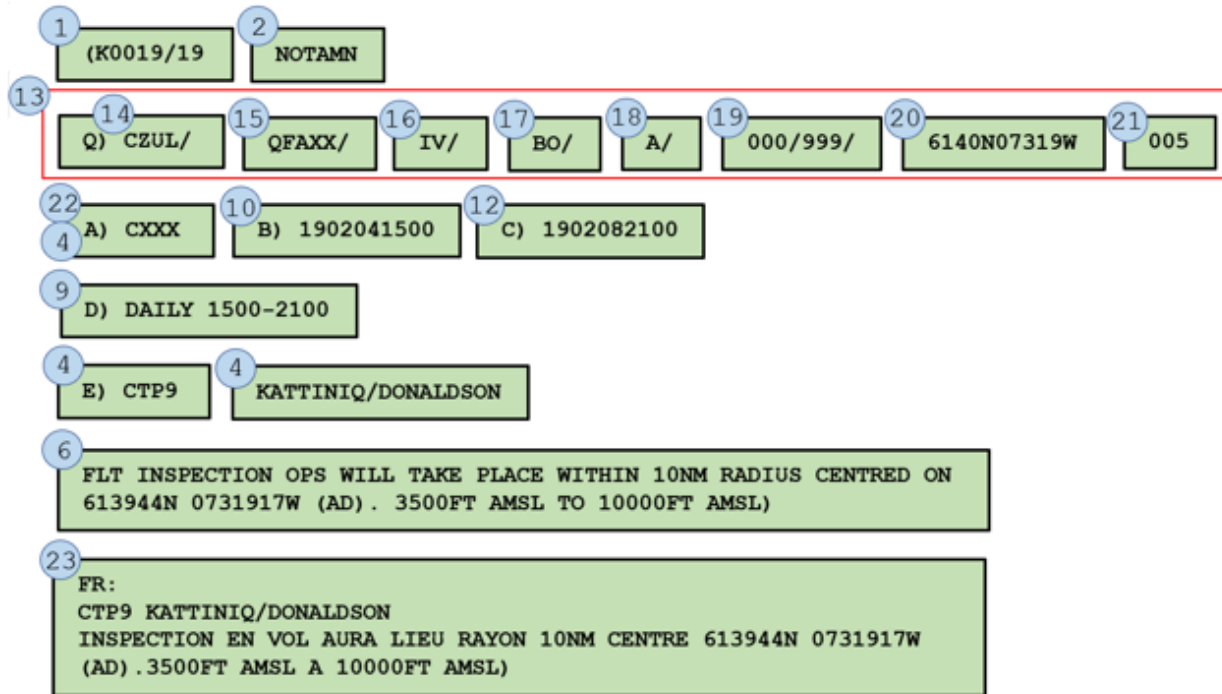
1
(K0019/19
2
NOTAMN
13
14
Q) CZUL/
15
QFAXX/
16
IV/
17
BO/
18
A/
19
000/999/
20
6140N07319W
21
005
22
4
A) CXXX
10
B) 1902041500
12
C) 1902082100
9
D) DAILY 1500-2100
4
E) CTP9
4
KATTINIQ/DONALDSON
6
FLT INSPECTION OPS WILL TAKE PLACE WITHIN 10NM RADIUS CENTRED ON 613944N 0731917W (AD). 3500FT AMSL TO 10000FT AMSL)
23
FR:
CTP9 KATTINIQ/DONALDSON
INSPECTION EN VOL AURA LIEU RAYON 10NM CENTRE 613944N 0731917W (AD).3500FT AMSL A 10000FT AMSL)